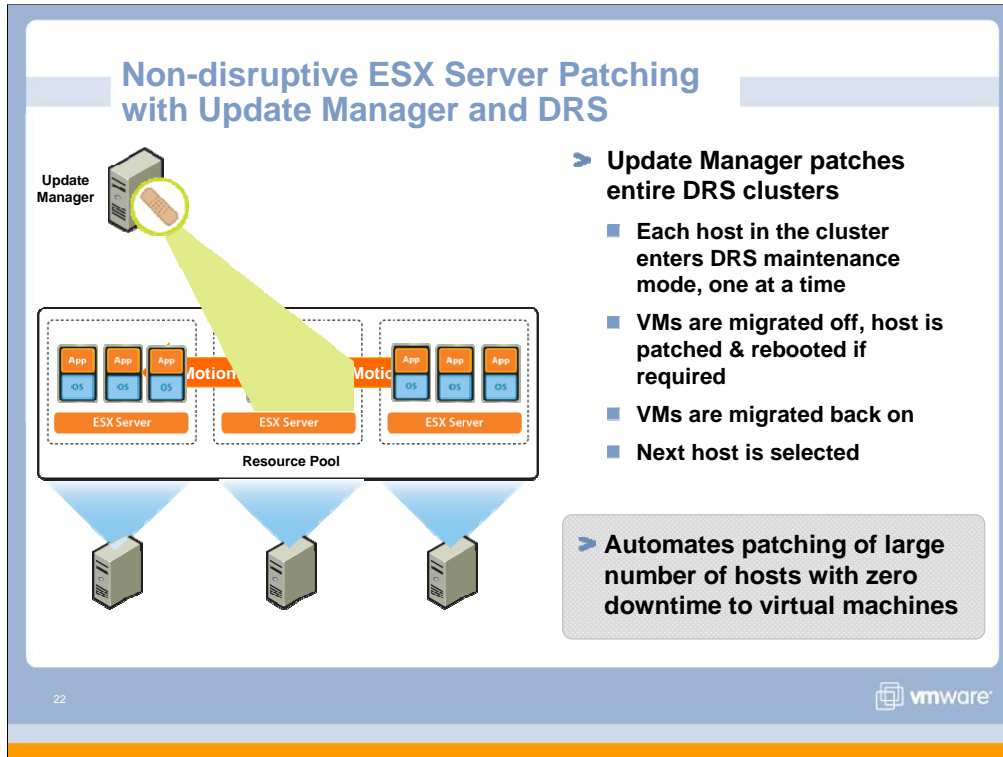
Non-disruptive ESX Server Patching with Update Manager and DRS

Update Manager

App
OS
App
OS
App
OS
Motion
Motio
App
OS
App
OS
App
OS
ESX Server
ESX Server
ESX Server
Resource Pool

Update Manager patches entire DRS clusters

Each host in the cluster enters DRS maintenance mode, one at a time

VMs are migrated off, host is patched & rebooted if required

VMs are migrated back on

Next host is selected

Automates patching of large number of hosts with zero downtime to virtual machines

22

vmware